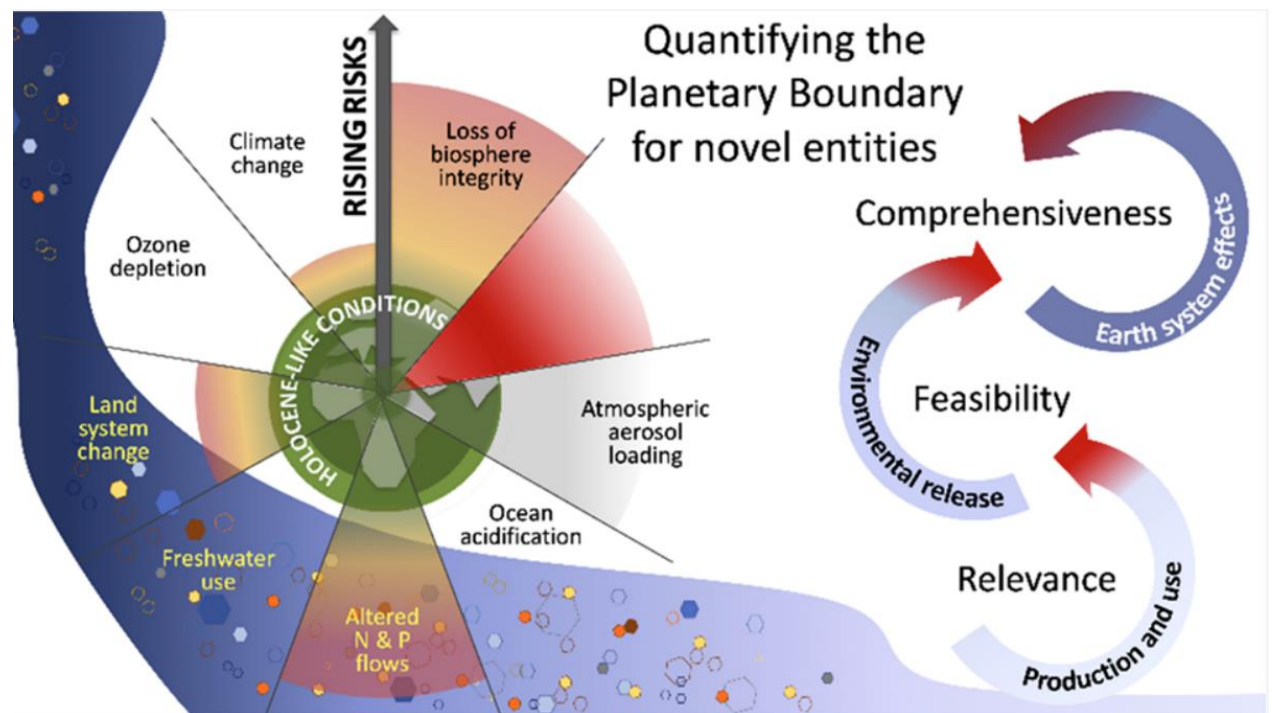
Quantifying the Planetary Boundary for novel entities

RISING RISKS

Climate change

Loss of biosphere integrity

Ozone depletion

HOLOCENE-LIKE CONDITIONS

Atmospheric aerosol loading

Land system change

Ocean acidification

Freshwater use

Altered N & P flows

Comprehensiveness

Earth system effects

Environmental release

Feasibility

Relevance

Production and use